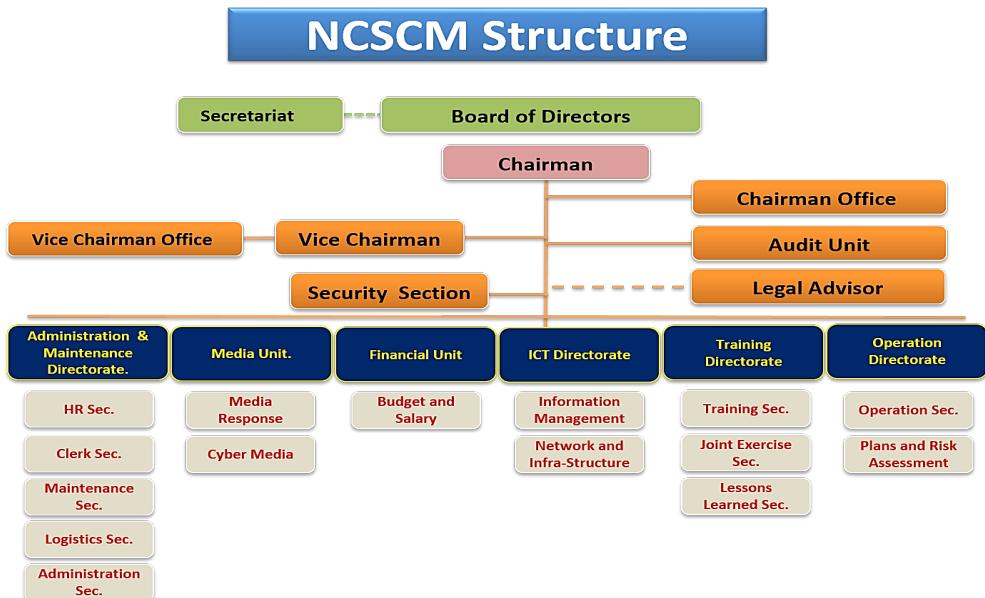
NCSCM Structure

Secretariat

Board of Directors

Chairman

Chairman Office

Vice Chairman Office

Vice Chairman

Audit Unit

Security Section

Legal Advisor

Administration & Maintenance Directorate.

Media Unit.

Financial Unit

ICT Directorate

Training Directorate

Operation Directorate

HR Sec.

Clerk Sec.

Maintenance Sec.

Logistics Sec.

Administration Sec.

Media Response

Cyber Media

Budget and Salary

Information Management

Network and Infra-Structure

Training Sec.

Joint Exercise Sec.

Lessons Learned Sec.

Operation Sec.

Plans and Risk Assessment